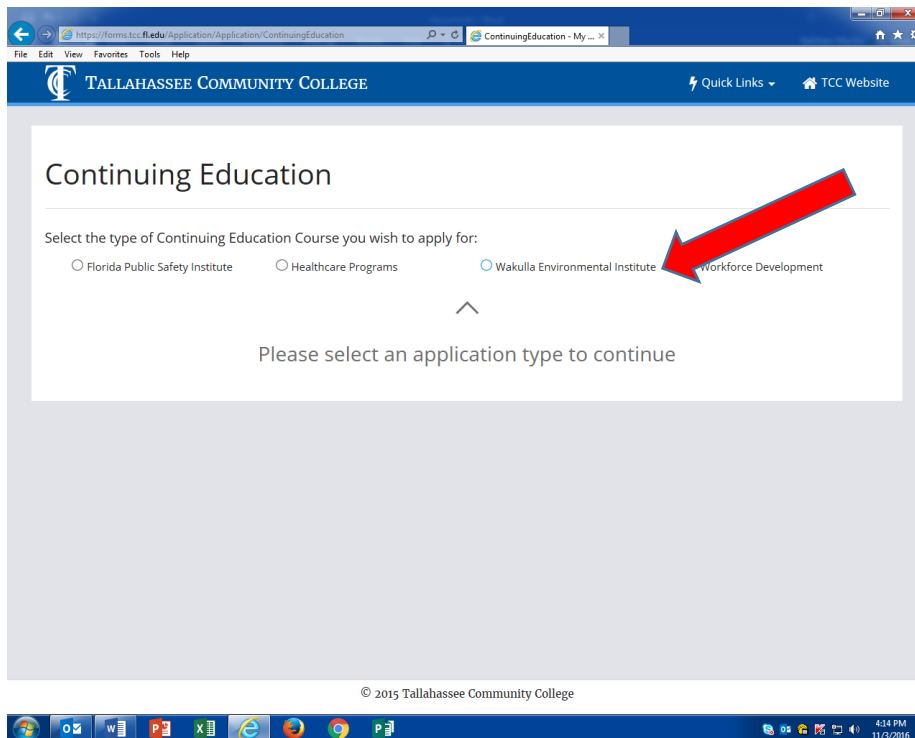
https://forms.tcc.fl.edu/Application/Application/ContinuingEducation

ContinuingEducation - My ...

File Edit View Favorites Tools Help

TCC TALLAHASSEE COMMUNITY COLLEGE

Quick Links

TCC Website

Continuing Education

Select the type of Continuing Education Course you wish to apply for:

Florida Public Safety Institute

Healthcare Programs

Wakulla Environmental Institute

Workforce Development

Please select an application type to continue

© 2015 Tallahassee Community College

4:14 PM
11/3/2016